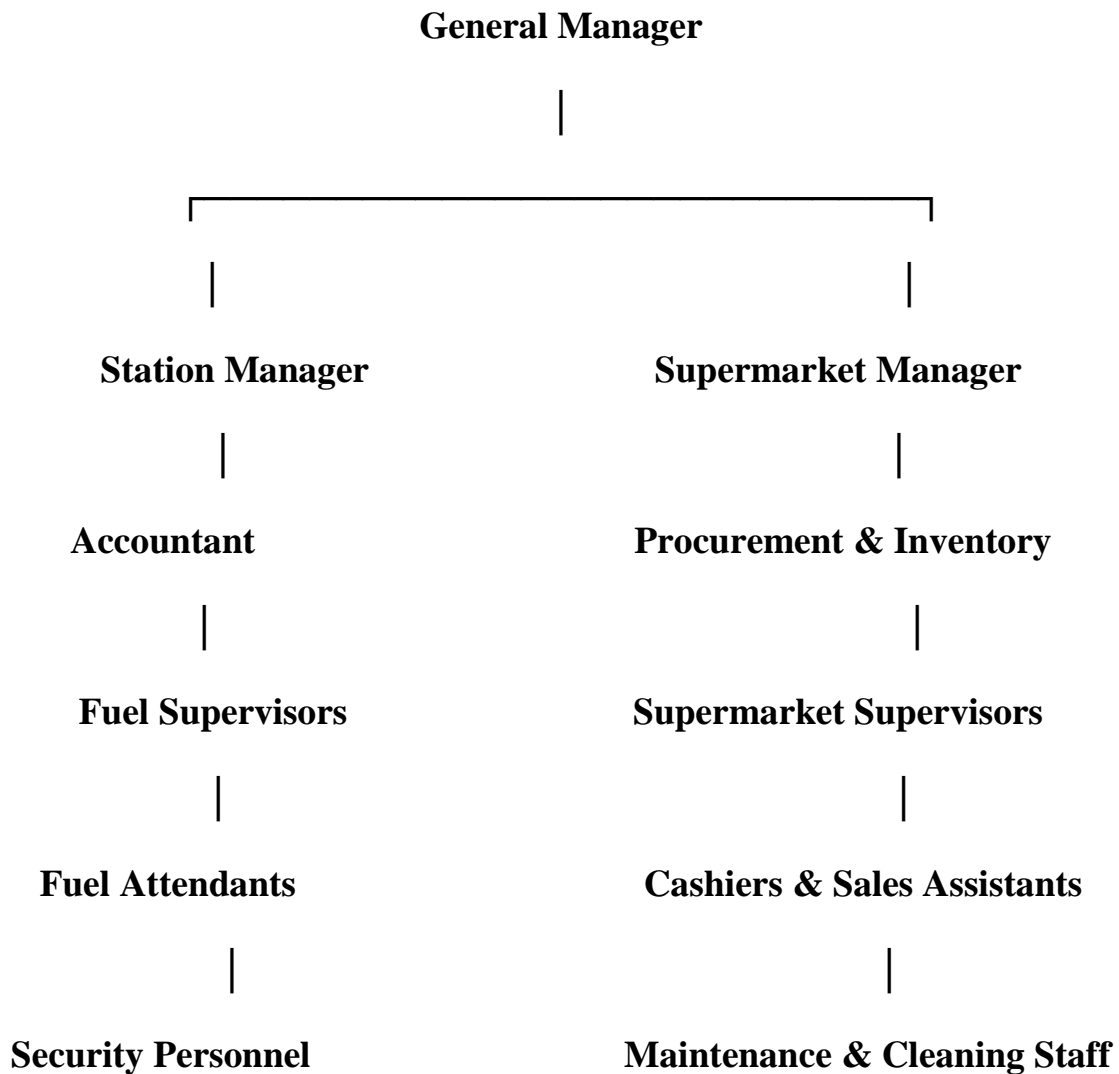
General Manager

Station Manager

Accountant

Fuel Supervisors

Fuel Attendants

Security Personnel

Supermarket Manager

Procurement & Inventory

Supermarket Supervisors

Cashiers & Sales Assistants

Maintenance & Cleaning Staff